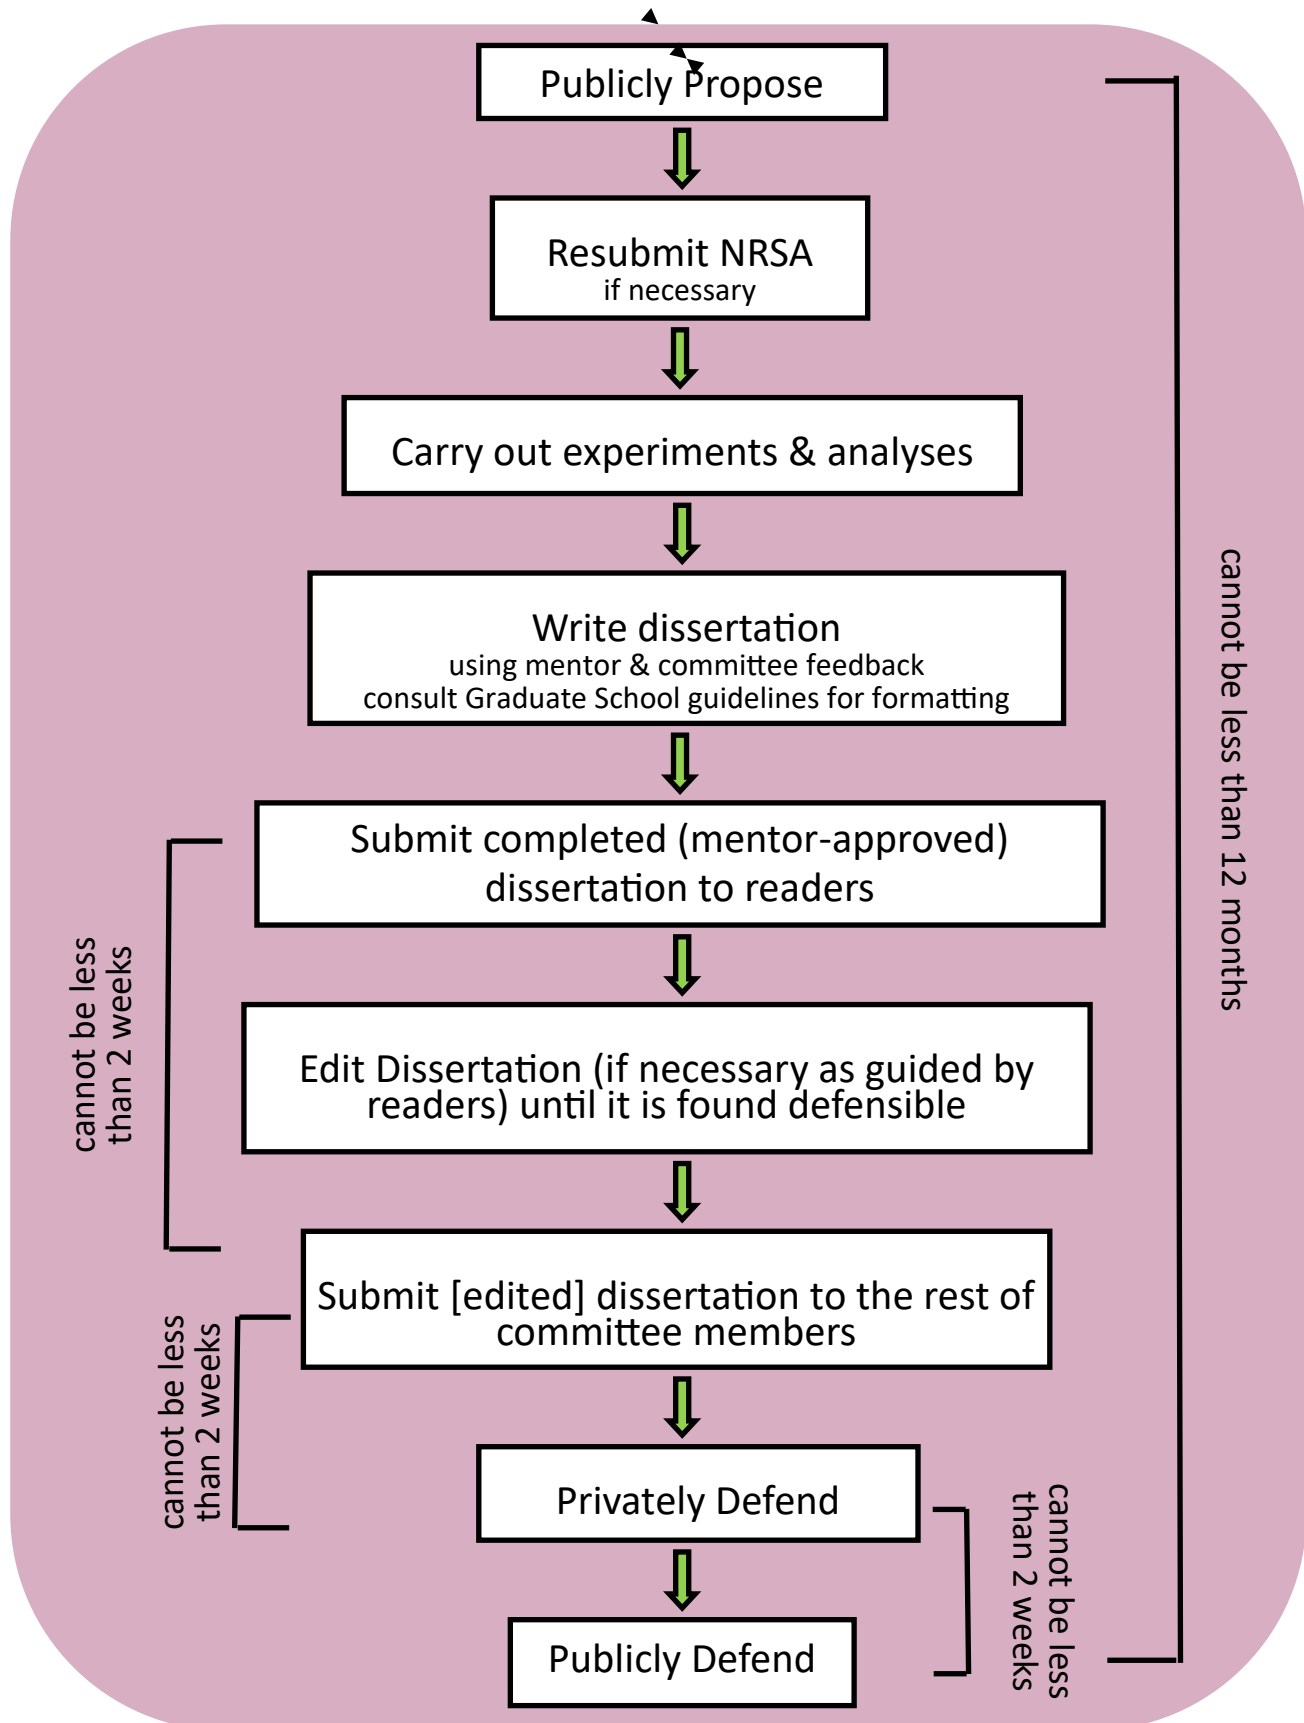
Publicly Propose

Resubmit NRSA
if necessary

Carry out experiments & analyses

Write dissertation
using mentor & committee feedback
consult Graduate School guidelines for formatting

Submit completed (mentor-approved) dissertation to readers

Edit Dissertation (if necessary as guided by readers) until it is found defensible

Submit [edited] dissertation to the rest of committee members

Privately Defend

Publicly Defend

cannot be less than 12 months

cannot be less than 2 weeks

cannot be less than 2 weeks

cannot be less than 2 weeks